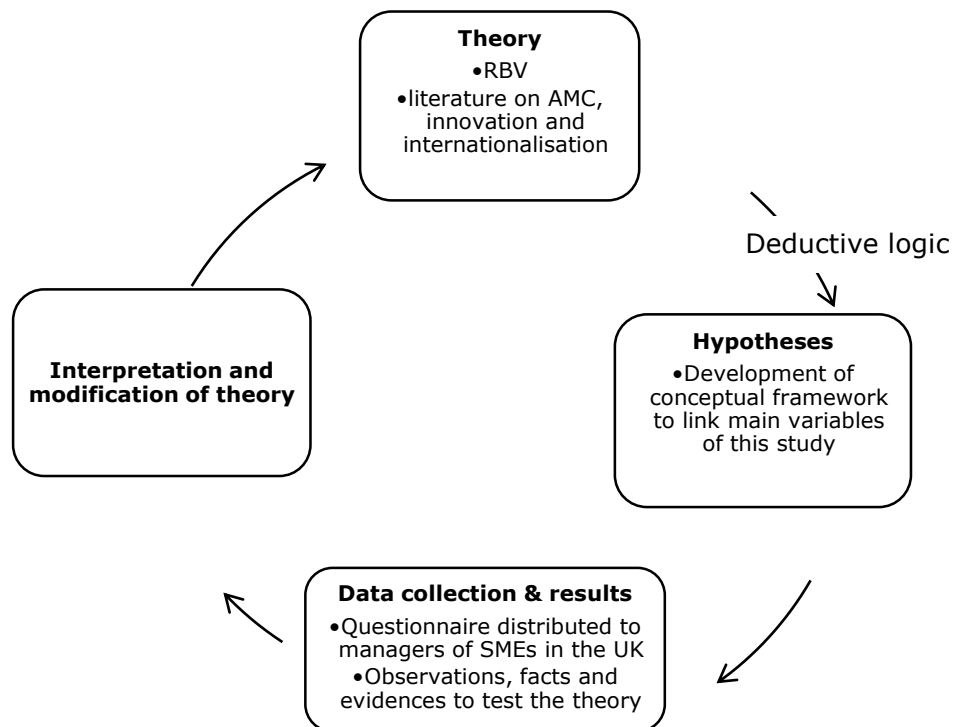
**Theory**
•RBV
•literature on AMC, innovation and internationalisation

Deductive logic

**Hypotheses**
•Development of conceptual framework to link main variables of this study

**Data collection & results**
•Questionnaire distributed to managers of SMEs in the UK
•Observations, facts and evidences to test the theory

**Interpretation and modification of theory**